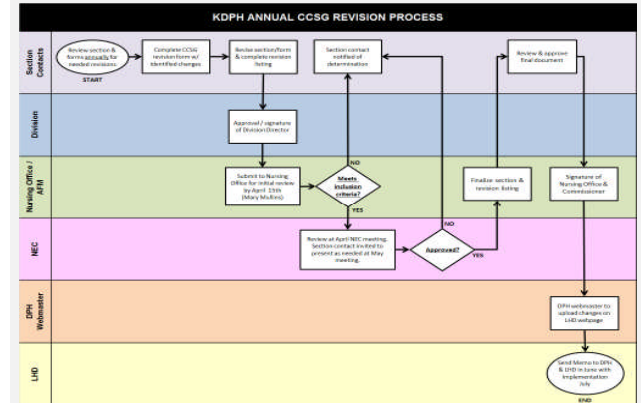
KDPH ANNUAL CCSG REVISION PROCESS

Section Contacts

Division

Nursing Office / AFM

NEC

DPH Webmaster

LHD

Review section & forms annually for needed revisions

START

Complete CCSG revision form w/ identified changes

Revise section/form & complete revision listing

Section contact notified of determination

Review & approve final document

Approval / signature of Division Director

Submit to Nursing Office for initial review by April 15th (Mary Mullins)

Meets inclusion criteria?

NO

YES

Finalize section & revision listing

Signature of Nursing Office & Commissioner

Review at April NEC meeting. Section contact invited to present as needed at May meeting.

Approved?

NO

YES

DPH webmaster to upload changes on LHD webpage

Send Memo to DPH & LHD in June with implementation July

END